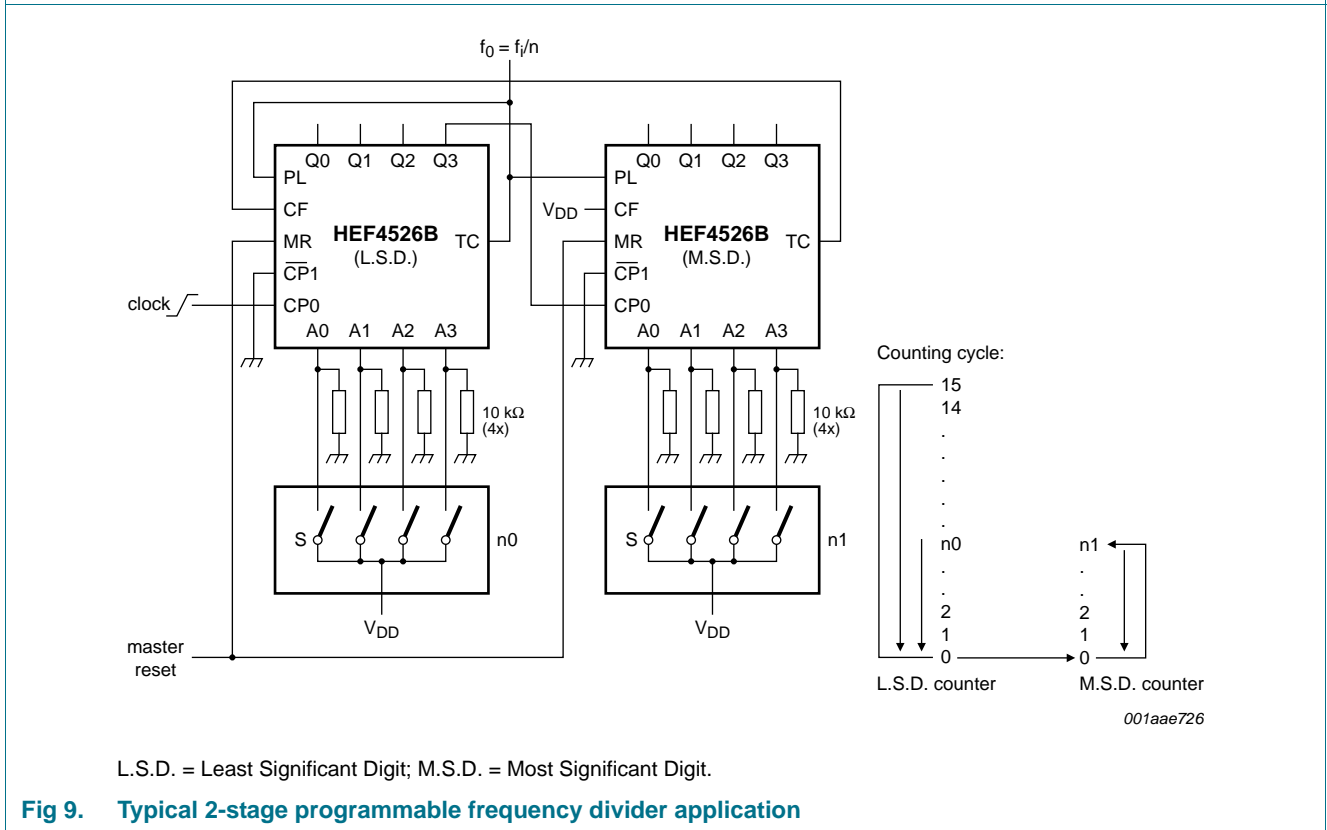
$f_0 = f_i/n$

Q0 Q1 Q2 Q3

PL

CF

MR

$\overline{CP}1$

CP0

HEF4526B

(L.S.D.)

TC

A0 A1 A2 A3

clock

10 kΩ (4x)

S

n0

$V_{DD}$

Q0 Q1 Q2 Q3

PL

$V_{DD}$ CF

MR

$\overline{CP}1$

CP0

HEF4526B

(M.S.D.)

TC

A0 A1 A2 A3

10 kΩ (4x)

S

n1

$V_{DD}$

master reset

Counting cycle:

15
14
.
.
.
.
.
n0
.
.
2
1
0

n1
.
.
2
1
0

L.S.D. counter

M.S.D. counter

001aae726

L.S.D. = Least Significant Digit; M.S.D. = Most Significant Digit.

Fig 9. Typical 2-stage programmable frequency divider application